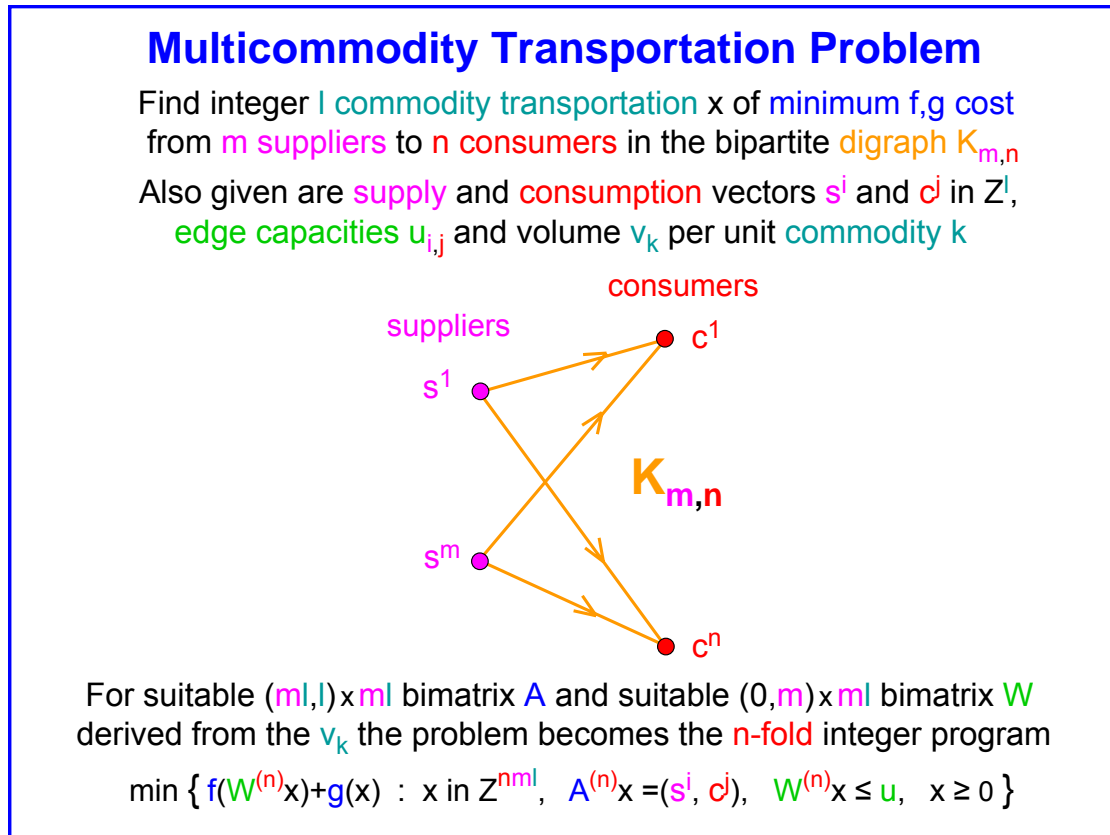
Multicommodity Transportation Problem

Find integer l commodity transportation x of minimum f,g cost from m suppliers to n consumers in the bipartite digraph $K_{m,n}$

Also given are supply and consumption vectors $s^i$ and $c^j$ in $Z^l$, edge capacities $u_{i,j}$ and volume $v_k$ per unit commodity k

consumers

suppliers

$c^1$

$s^1$

$K_{m,n}$

$s^m$

$c^n$

For suitable (ml,l) x ml bimatrix A and suitable (0,m) x ml bimatrix W derived from the $v_k$ the problem becomes the n-fold integer program

min $\{ f(W^{(n)}x)+g(x)$ : x in $Z^{nml}$, $A^{(n)}x = (s^i, c^j)$, $W^{(n)}x \leq u$, $x \geq 0 \}$